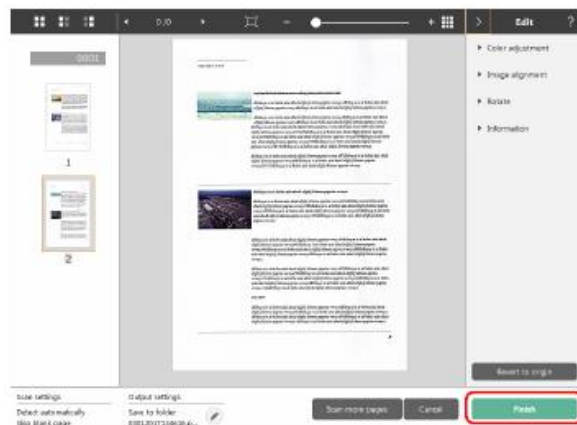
0/0

Edit

?

0001

1

2

▸ Color adjustment

▸ Image alignment

▸ Rotate

▸ Information

Revert to origin

Scan settings

Detect automatically

Skip blank page

Output settings

Save to folder

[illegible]

Scan more pages

Cancel

Finish